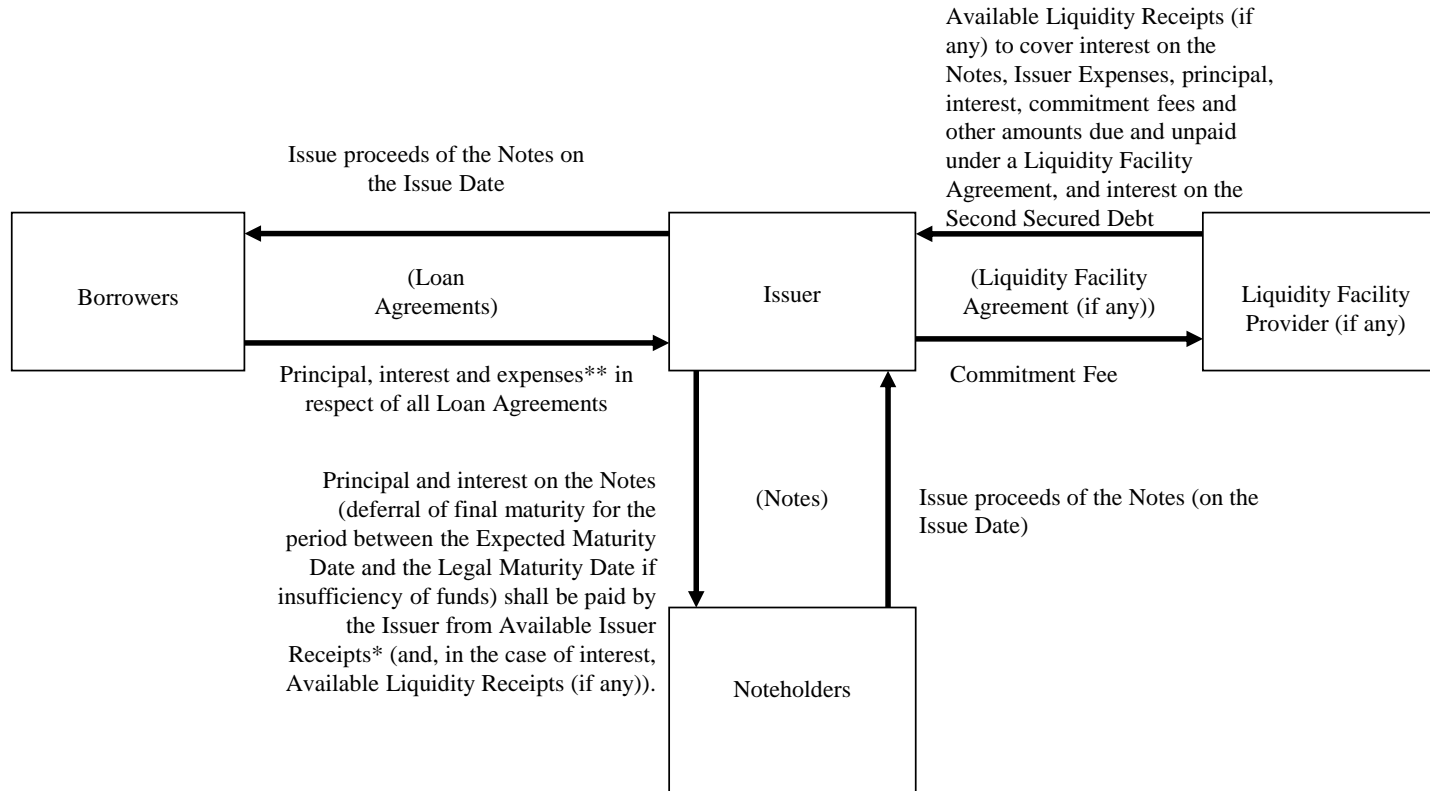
Available Liquidity Receipts (if any) to cover interest on the Notes, Issuer Expenses, principal, interest, commitment fees and other amounts due and unpaid under a Liquidity Facility Agreement, and interest on the Second Secured Debt

Issue proceeds of the Notes on the Issue Date

Borrowers

(Loan Agreements)

Issuer

(Liquidity Facility Agreement (if any))

Liquidity Facility Provider (if any)

Principal, interest and expenses** in respect of all Loan Agreements

Commitment Fee

Principal and interest on the Notes (deferral of final maturity for the period between the Expected Maturity Date and the Legal Maturity Date if insufficiency of funds) shall be paid by the Issuer from Available Issuer Receipts* (and, in the case of interest, Available Liquidity Receipts (if any)).

(Notes)

Issue proceeds of the Notes (on the Issue Date)

Noteholders